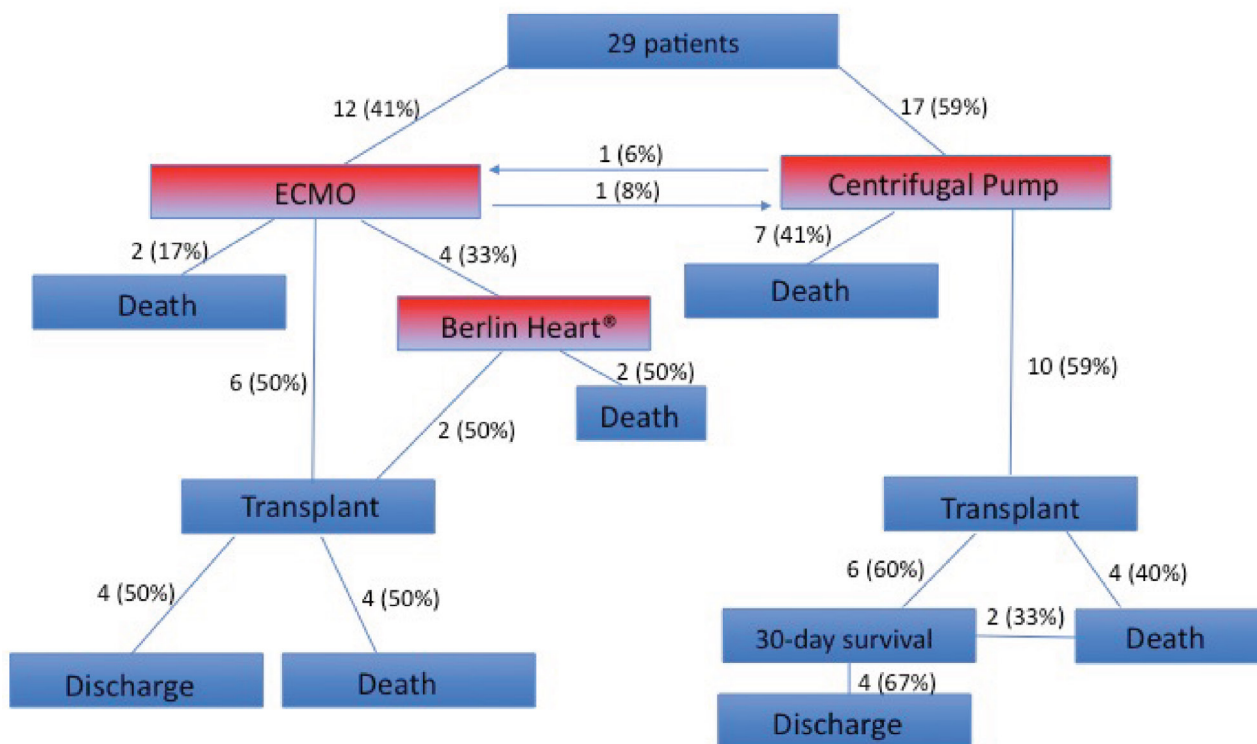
29 patients

12 (41%)

17 (59%)

ECMO

1 (6%)

1 (8%)

Centrifugal Pump

2 (17%)

Death

4 (33%)

7 (41%)

Death

Berlin Heart®

6 (50%)

2 (50%)

Death

10 (59%)

2 (50%)

Transplant

Transplant

4 (50%)

4 (50%)

6 (60%)

4 (40%)

30-day survival

2 (33%)

Death

Discharge

Death

4 (67%)

Discharge